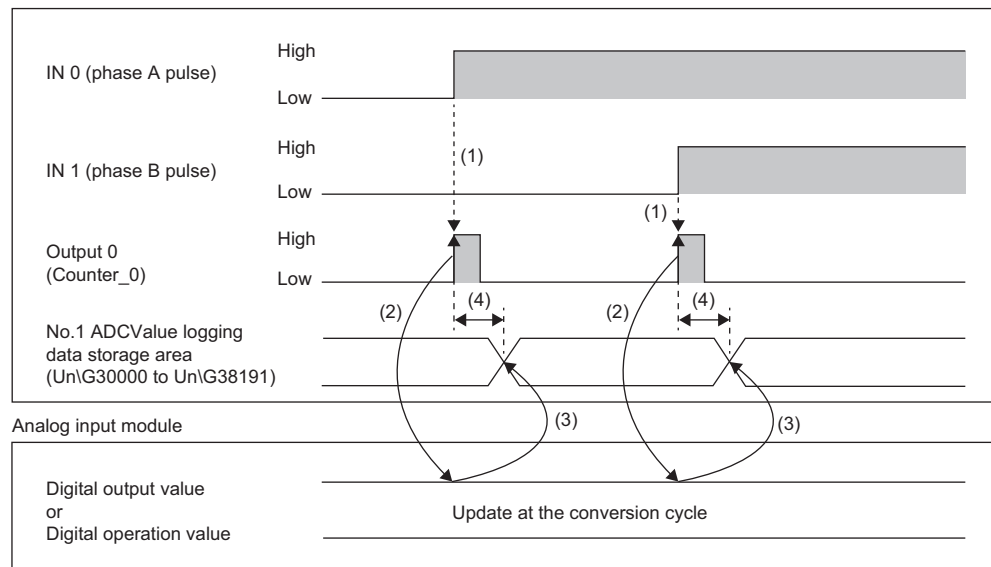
IN 0 (phase A pulse)

High

Low

IN 1 (phase B pulse)

High

Low

(1)

(1)

Output 0 (Counter_0)

High

Low

(2)

(4)

(2)

(4)

No.1 ADCValue logging data storage area (Un\G30000 to Un\G38191)

(3)

(3)

Analog input module

Digital output value or Digital operation value

Update at the conversion cycle